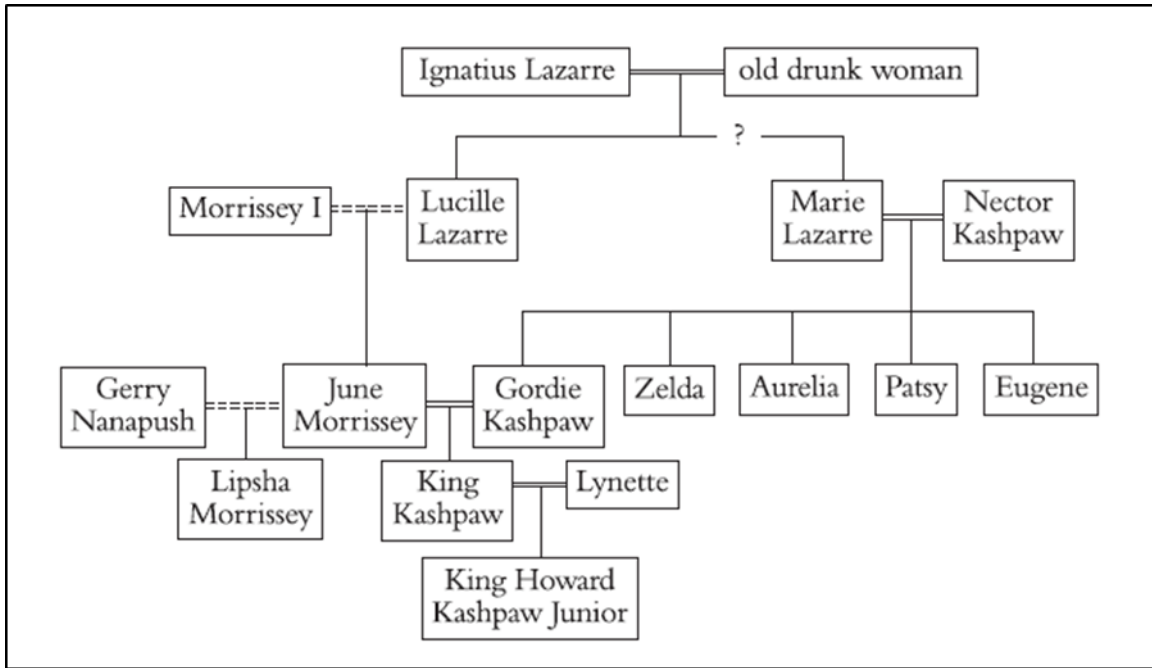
Ignatius Lazarre
old drunk woman
?
Morrissey I
Lucille Lazarre
Marie Lazarre
Nector Kashpaw
Gerry Nanapush
June Morrissey
Gordie Kashpaw
Zelda
Aurelia
Patsy
Eugene
Lipsha Morrissey
King Kashpaw
Lynette
King Howard Kashpaw Junior